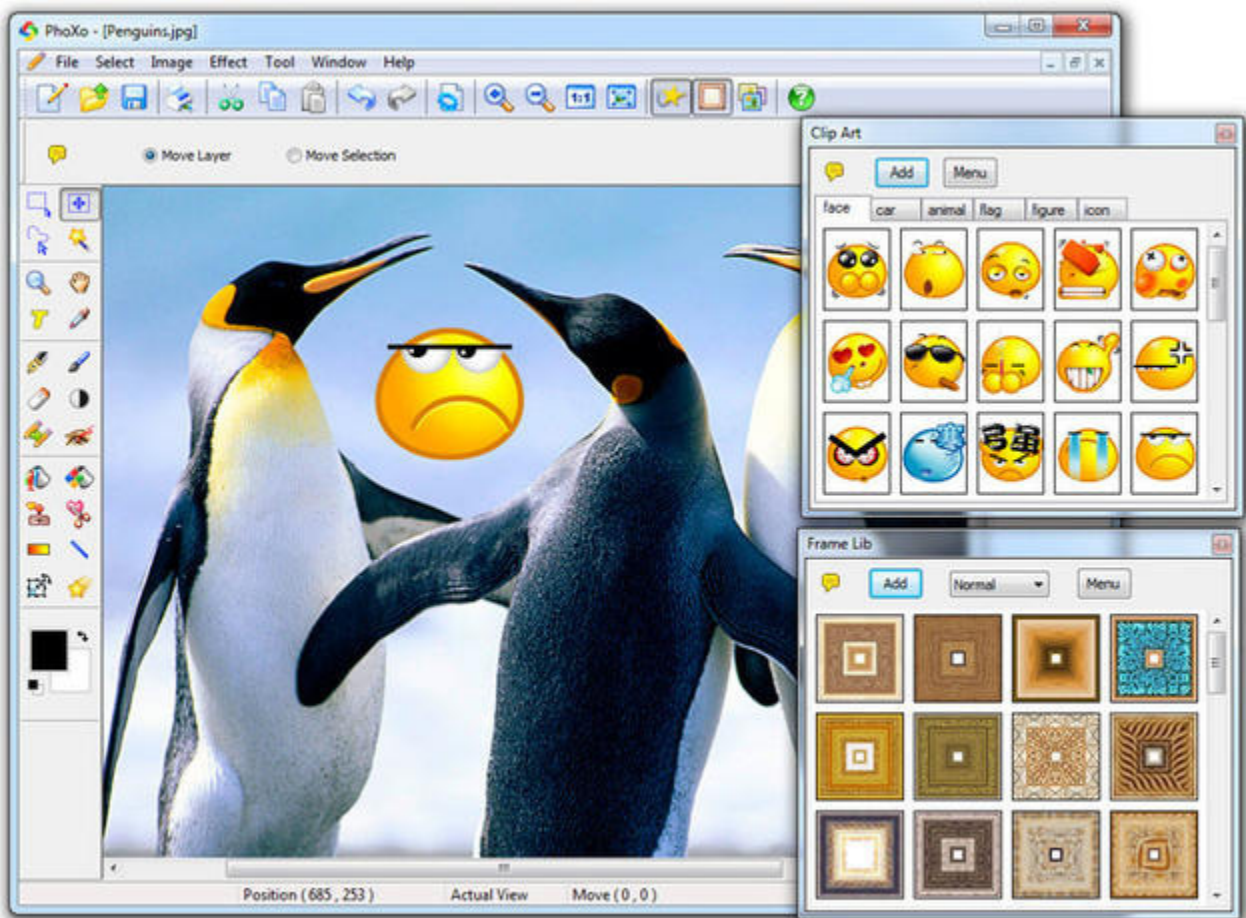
PhoXo - [Penguins.jpg]

File Select Image Effect Tool Window Help

Move Layer

Move Selection

Clip Art

Add

Menu

face car animal flag figure icon

Frame Lib

Add

Normal

Menu

Position ( 685 , 253 )

Actual View

Move ( 0 , 0 )